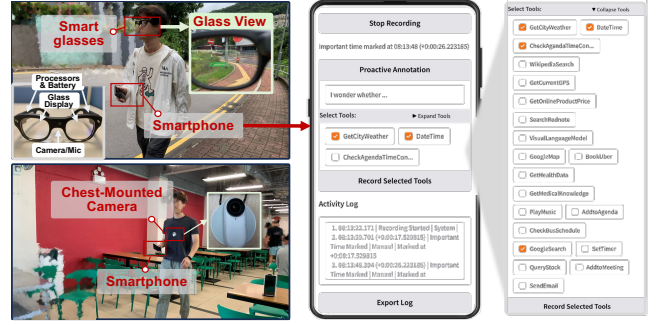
Smart glasses

Glass View

Processors & Battery

Glass Display

Camera/Mic

Smartphone

Chest-Mounted Camera

Smartphone

Stop Recording

Important time marked at 00:13:48 (+0:00:26.223185)

Proactive Annotation

I wonder whether...

Select Tools:

▶ Expand Tools

GetCityWeather

DateTime

CheckAgendaTimeCon...

Record Selected Tools

Activity Log

1. 00:13:22.171 | Recording Started | System |
2. 00:13:39.701 (+0:00:17.529815) | Important Time Marked | Manual | Marked at +0:00:17.529815
3. 00:13:48.394 (+0:00:26.223185) | Important Time Marked | Manual | Marked at

Export Log

Select Tools:

▼ Collapse Tools

GetCityWeather

DateTime

CheckAgendaTimeCon...

WikipediaSearch

GetCurrentGPS

GetOnlineProductPrice

SearchRednote

VisualLanguageModel

GoogleMap

BookUber

GetHealthData

GetMedicalKnowledge

PlayMusic

AddtoAgenda

CheckBusSchedule

GoogleSearch

SetTimer

QueryStock

AddtoMeeting

SendEmail

Record Selected Tools